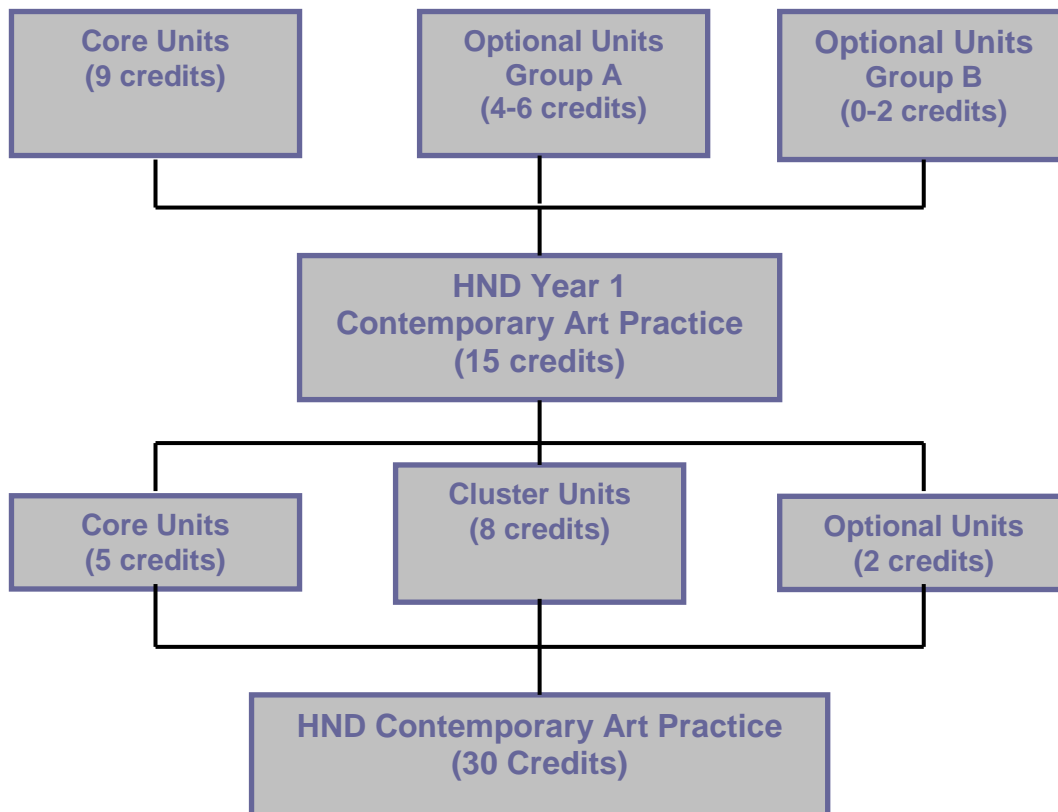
Core Units
(9 credits)

Optional Units
Group A
(4-6 credits)

Optional Units
Group B
(0-2 credits)

HND Year 1
Contemporary Art Practice
(15 credits)

Core Units
(5 credits)

Cluster Units
(8 credits)

Optional Units
(2 credits)

HND Contemporary Art Practice
(30 Credits)